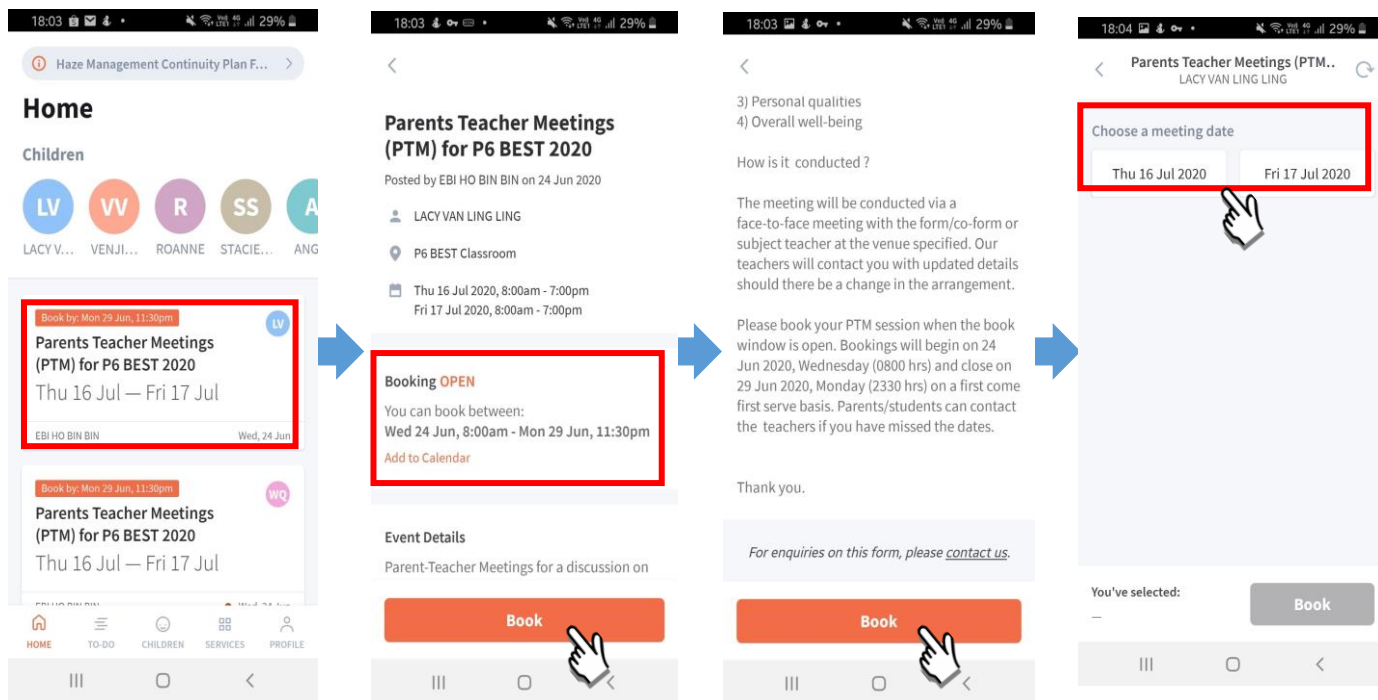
18:03 29%

Haze Management Continuity Plan F...

Home

Children

LV LACY V...
VV VENJI...
R ROANNE
SS STACIE...
A ANG

Book by: Mon 29 Jun, 11:30pm
LV
Parents Teacher Meetings (PTM) for P6 BEST 2020
Thu 16 Jul — Fri 17 Jul
EBI HO BIN BIN Wed, 24 Jun

Book by: Mon 29 Jun, 11:30pm
WQ
Parents Teacher Meetings (PTM) for P6 BEST 2020
Thu 16 Jul — Fri 17 Jul

HOME TO-DO CHILDREN SERVICES PROFILE

18:03 29%

Parents Teacher Meetings (PTM) for P6 BEST 2020
Posted by EBI HO BIN BIN on 24 Jun 2020

LACY VAN LING LING

P6 BEST Classroom

Thu 16 Jul 2020, 8:00am - 7:00pm
Fri 17 Jul 2020, 8:00am - 7:00pm

Booking OPEN
You can book between:
Wed 24 Jun, 8:00am - Mon 29 Jun, 11:30pm
Add to Calendar

Event Details
Parent-Teacher Meetings for a discussion on

Book

18:03 29%

3) Personal qualities
4) Overall well-being

How is it conducted ?

The meeting will be conducted via a face-to-face meeting with the form/co-form or subject teacher at the venue specified. Our teachers will contact you with updated details should there be a change in the arrangement.

Please book your PTM session when the book window is open. Bookings will begin on 24 Jun 2020, Wednesday (0800 hrs) and close on 29 Jun 2020, Monday (2330 hrs) on a first come first serve basis. Parents/students can contact the teachers if you have missed the dates.

Thank you.

For enquiries on this form, please contact us.

Book

18:04 29%

Parents Teacher Meetings (PTM..
LACY VAN LING LING

Choose a meeting date
Thu 16 Jul 2020
Fri 17 Jul 2020

You've selected:
—
Book